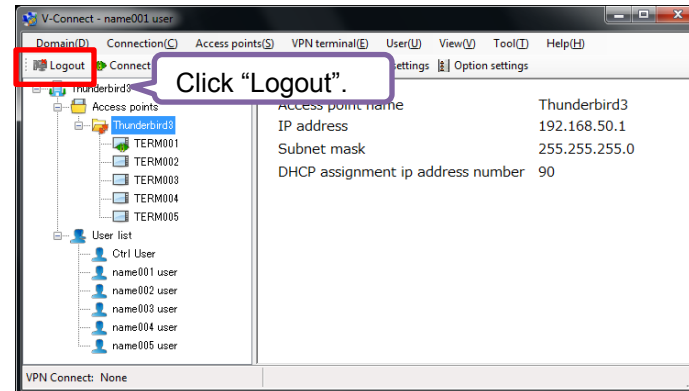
V-Connect - name001 user

Domain(D) Connection(C) Access points(S) VPN terminal(E) User(U) View(V) Tool(T) Help(H)

Logout Connect settings Option settings

Click “Logout”.

Thunderbird3
Access points
Thunderbird3
TERM001
TERM002
TERM003
TERM004
TERM005
User list
Ctrl User
name001 user
name002 user
name003 user
name004 user
name005 user

| Access point name | Thunderbird3 |
|---|---|
| IP address | 192.168.50.1 |
| Subnet mask | 255.255.255.0 |
| DHCP assignment ip address number | 90 |

VPN Connect: None